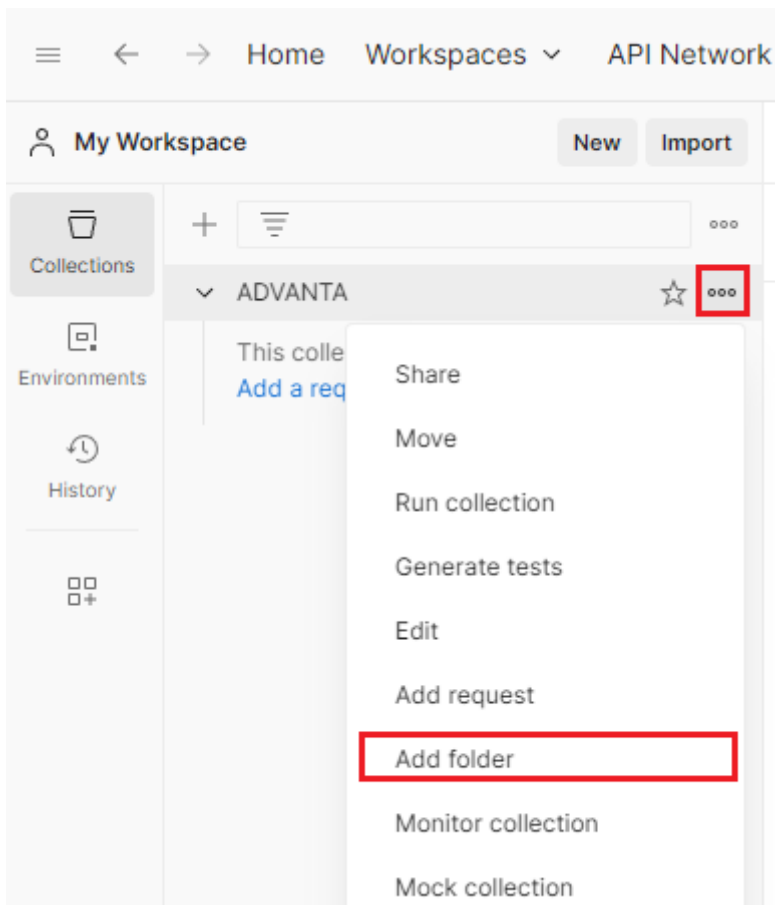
Home Workspaces API Network

My Workspace New Import

Collections

Environments

History

ADVANTA

This colle
Add a req

Share
Move
Run collection
Generate tests
Edit
Add request
Add folder
Monitor collection
Mock collection